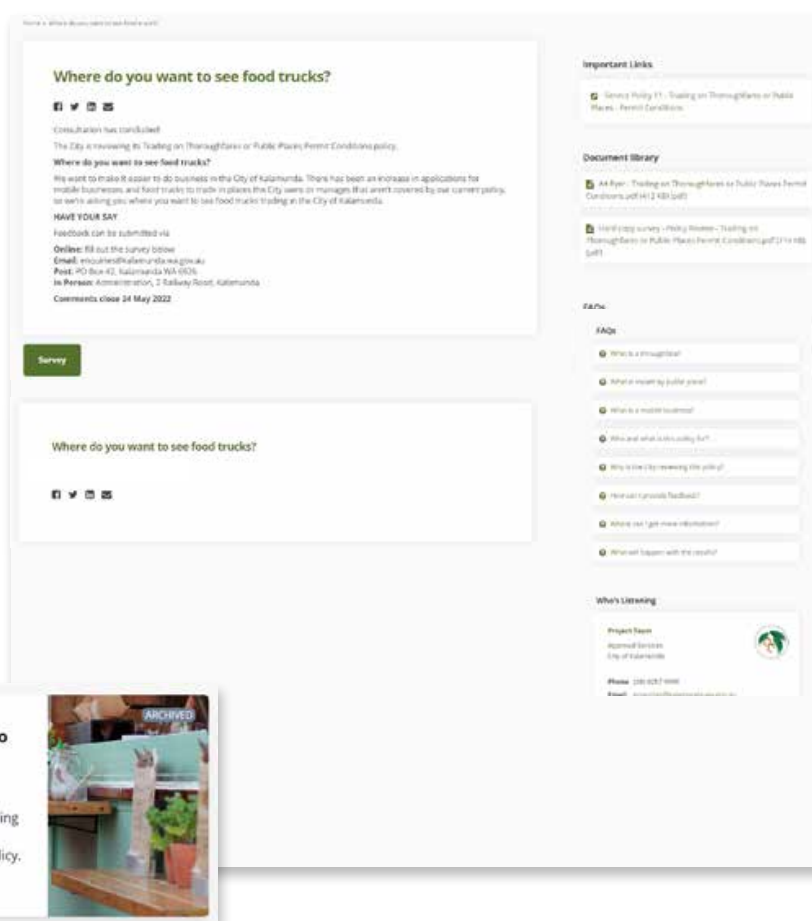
Home › Where do you want to see food trucks?

Where do you want to see food trucks?

Consultation has concluded

The City is reviewing its Trading on Thoroughfares or Public Places Permit Conditions policy.

Where do you want to see food trucks?

We want to make it easier to do business in the City of Kalamunda. There has been an increase in applications for mobile businesses and food trucks to trade in places the City owns or manages that aren't covered by our current policy, so we're asking you where you want to see food trucks trading in the City of Kalamunda.

HAVE YOUR SAY

Feedback can be submitted via

Online: fill out the survey below
Email: enquiries@kalamunda.wa.gov.au
Post: PO Box 42, Kalamunda WA 6926
In Person: Administration, 2 Railway Road, Kalamunda

Comments close 24 May 2022

Survey

Where do you want to see food trucks?

Important Links

Service Policy 11 - Trading on Thoroughfares or Public Places - Permit Conditions

Document library

A4 flyer - Trading on Thoroughfares or Public Places Permit Conditions.pdf (412 KB) (pdf)

Hard copy survey - Policy Review - Trading on Thoroughfares or Public Places Permit Conditions.pdf (314 KB) (pdf)

FAQs

FAQs

What is a thoroughfare?

What is meant by public place?

What is a mobile business?

Who and what is this policy for?

Why is the City reviewing this policy?

How can I provide feedback?

Where can I get more information?

What will happen with the results?

Who's Listening

Project Team
Approval Services
City of Kalamunda

Phone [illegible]
Email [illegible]

o

ing

licy.

ARCHIVED